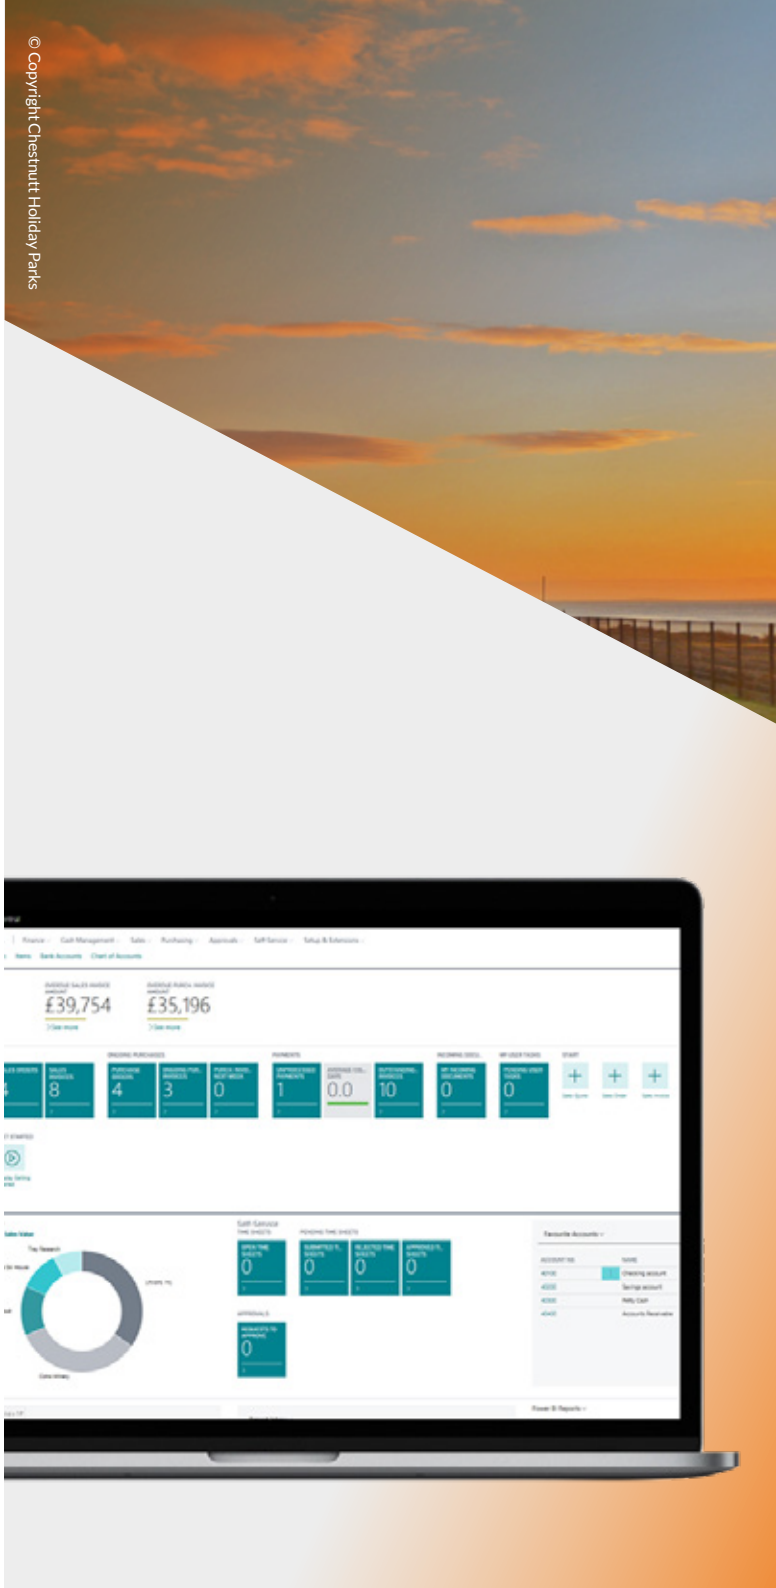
© Copyright Chestnutt Holiday Parks

Finance Cash Management Sales Purchasing Approvals Self-Service Setup & Extensions

Items Bank Accounts Chart of Accounts

OVERDUE SALES INVOICE AMOUNT
£39,754

OVERDUE PURCH. INVOICE AMOUNT
£35,196

ONGOING PURCHASES

PAYMENTS

INCOMING DOCS

MY USER TASKS

START

SALES ORDERS
4

SALES INVOICES
8

PURCHASE ORDERS
4

ONGOING PUR. INVOICES
3

PURCH. INVOI. NEXT WEEK
0

UNPROCESSED PAYMENTS
1

AVERAGE COL. DAYS
0.0

OUTSTANDING INVOICES
10

MY INCOMING DOCUMENTS
0

PENDING USER TASKS
0

Sales Value

Self-Service
TIME SHEETS

PENDING TIME SHEETS

OPEN TIME SHEETS
0

SUBMITTED TI. SHEETS
0

REJECTED TIME SHEETS
0

APPROVED TI. SHEETS
0

APPROVALS

REQUESTS TO APPROVE
0

Favourite Accounts

ACCOUNT NO.

NAME

Checking account

Savings account

Petty Cash

Accounts Receivable

Power BI Reports